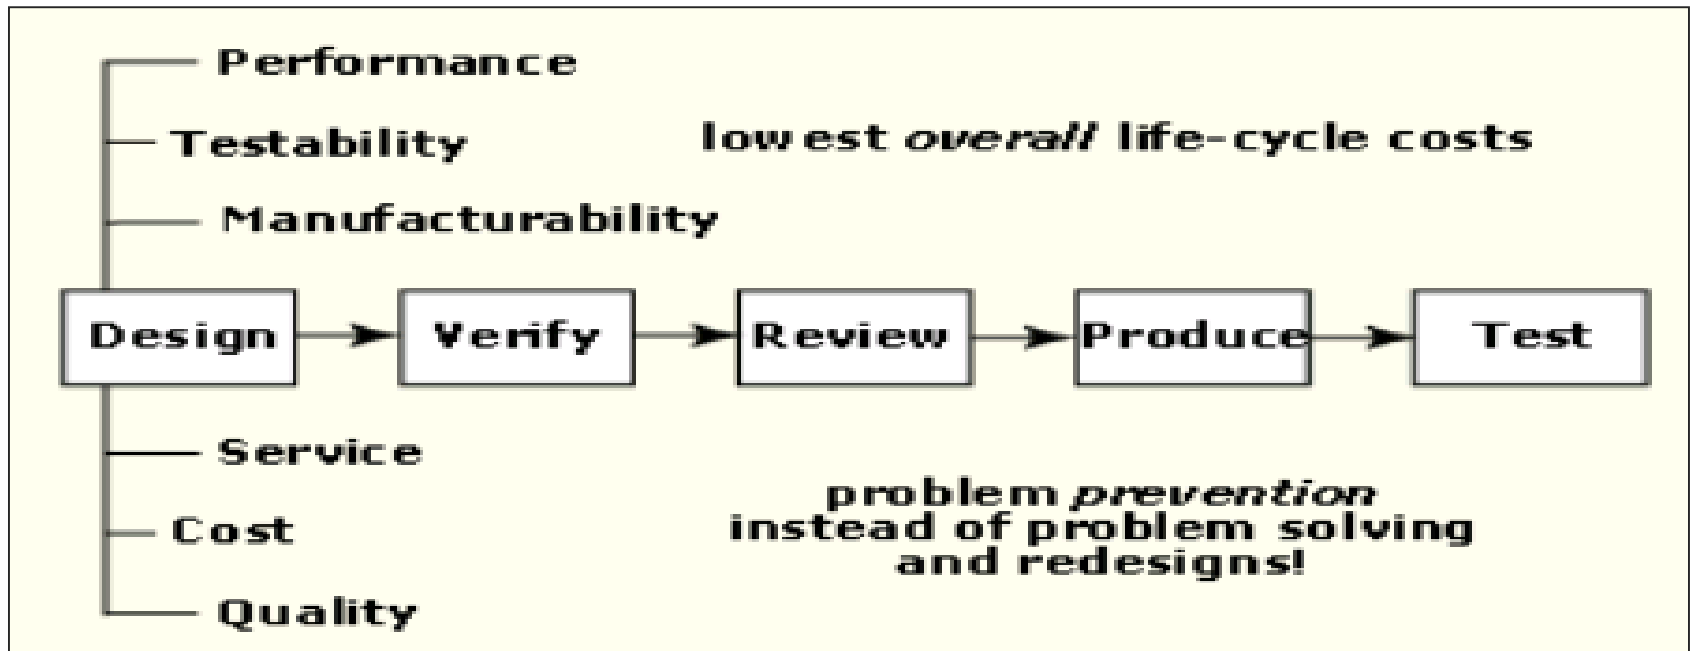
Performance

Testability

lowest *overall* life-cycle costs

Manufacturability

Design → Verify → Review → Produce → Test

Service

Cost

Quality

problem *prevention* instead of problem solving and redesigns!